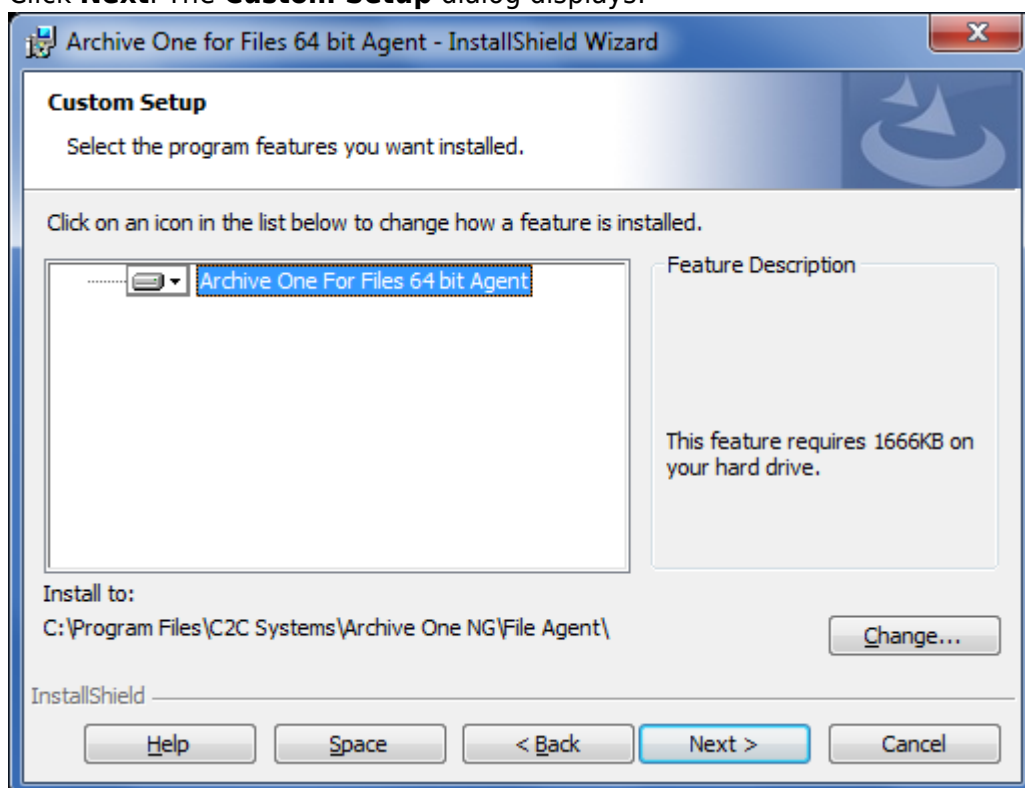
Click **Next**. The **Custom Setup** dialog displays.

Archive One for Files 64 bit Agent - InstallShield Wizard

**Custom Setup**

Select the program features you want installed.

Click on an icon in the list below to change how a feature is installed.

Archive One For Files 64 bit Agent

Feature Description

This feature requires 1666KB on your hard drive.

Install to:

C:\Program Files\C2C Systems\Archive One NG\File Agent\

Change...

InstallShield

Help

Space

< Back

Next >

Cancel